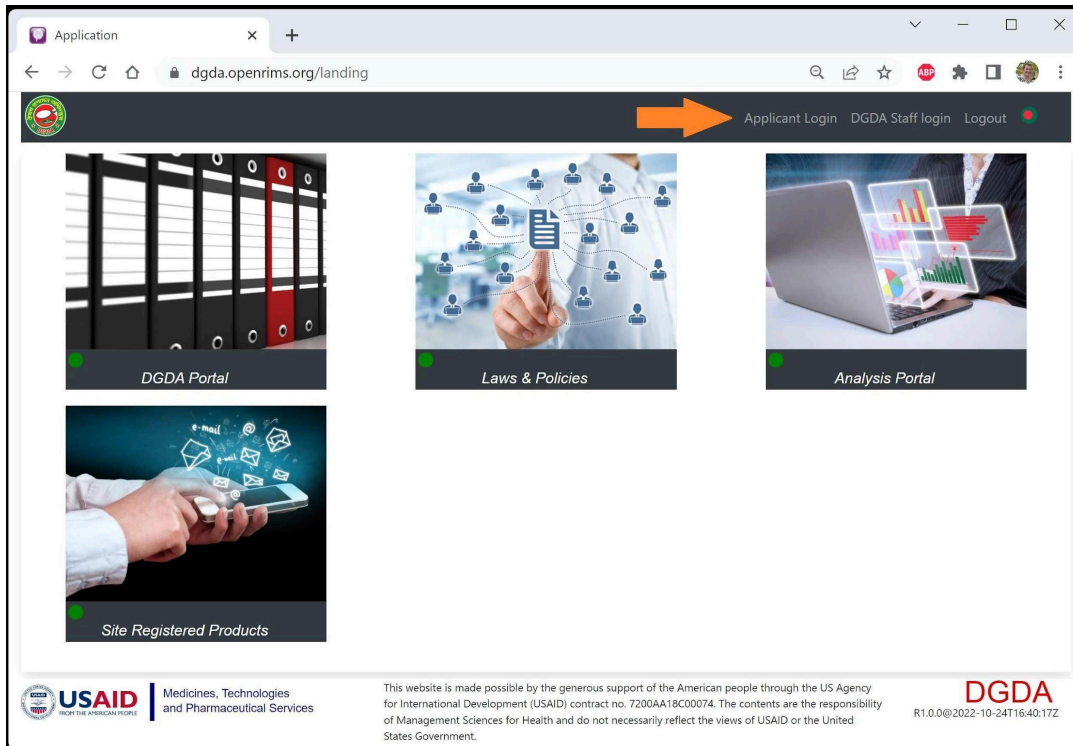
Application

dgda.openrims.org/landing

Applicant Login DGDA Staff login Logout

DGDA Portal

Laws & Policies

Analysis Portal

e-mail

Site Registered Products

USAID FROM THE AMERICAN PEOPLE

Medicines, Technologies and Pharmaceutical Services

This website is made possible by the generous support of the American people through the US Agency for International Development (USAID) contract no. 7200AA18C00074. The contents are the responsibility of Management Sciences for Health and do not necessarily reflect the views of USAID or the United States Government.

DGDA
R1.0.0@2022-10-24T16:40:17Z